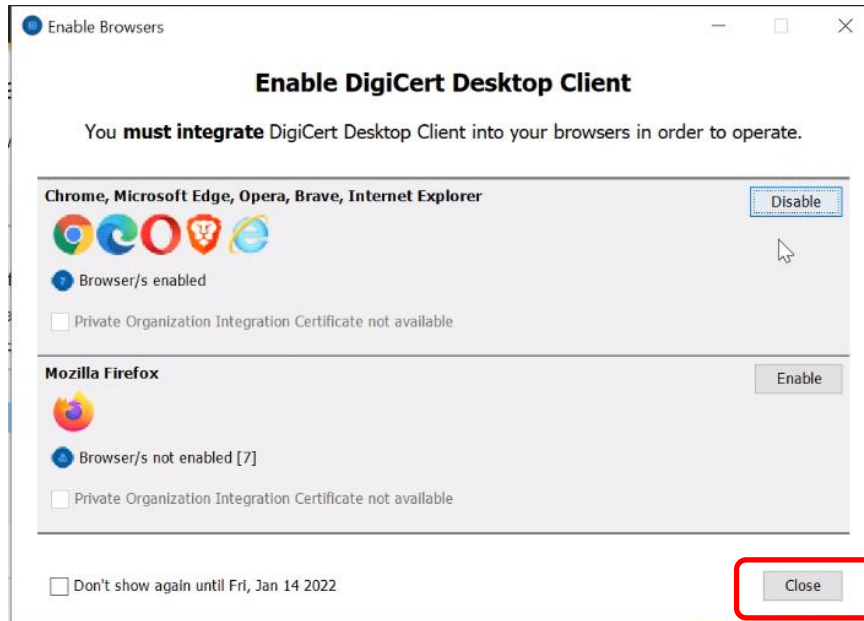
Enable Browsers

Enable DigiCert Desktop Client

You must integrate DigiCert Desktop Client into your browsers in order to operate.

Chrome, Microsoft Edge, Opera, Brave, Internet Explorer

Disable

Browser/s enabled

Private Organization Integration Certificate not available

Mozilla Firefox

Enable

Browser/s not enabled [7]

Private Organization Integration Certificate not available

Don't show again until Fri, Jan 14 2022

Close